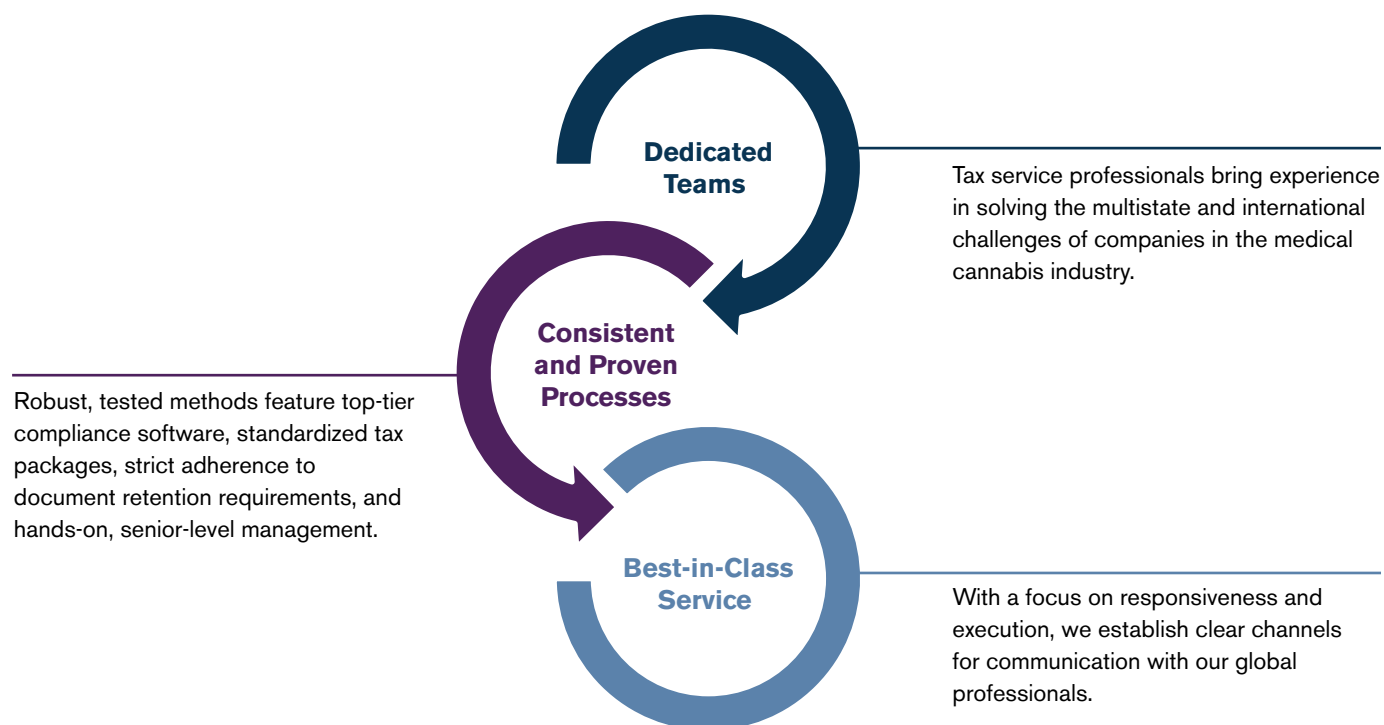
Dedicated Teams

Tax service professionals bring experience in solving the multistate and international challenges of companies in the medical cannabis industry.

Consistent and Proven Processes

Robust, tested methods feature top-tier compliance software, standardized tax packages, strict adherence to document retention requirements, and hands-on, senior-level management.

Best-in-Class Service

With a focus on responsiveness and execution, we establish clear channels for communication with our global professionals.